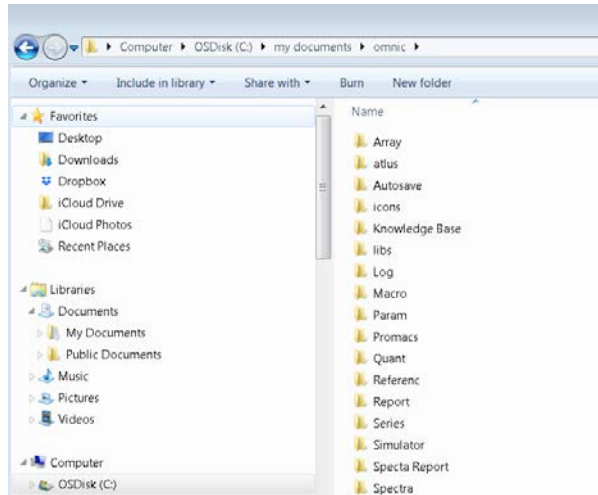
▸ Computer ▸ OSDisk (C:) ▸ my documents ▸ omnic ▸

Organize ▾ Include in library ▾ Share with ▾ Burn New folder

Favorites
Desktop
Downloads
Dropbox
iCloud Drive
iCloud Photos
Recent Places

Libraries
Documents
My Documents
Public Documents
Music
Pictures
Videos

Computer
OSDisk (C:)

Name
Array
atlus
Autosave
icons
Knowledge Base
libs
Log
Macro
Param
Promacs
Quant
Referenc
Report
Series
Simulator
Specta Report
Spectra